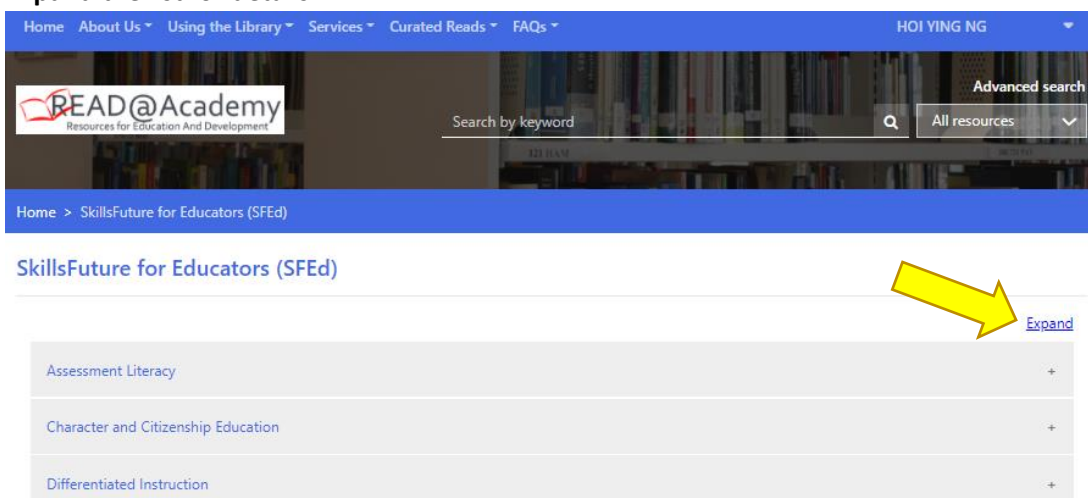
Home About Us Using the Library Services Curated Reads FAQs HOI YING NG

READ@Academy
Resources for Education And Development

Search by keyword

Advanced search

All resources

Home > SkillsFuture for Educators (SFEd)

SkillsFuture for Educators (SFEd)

Expand

Assessment Literacy +

Character and Citizenship Education +

Differentiated Instruction +